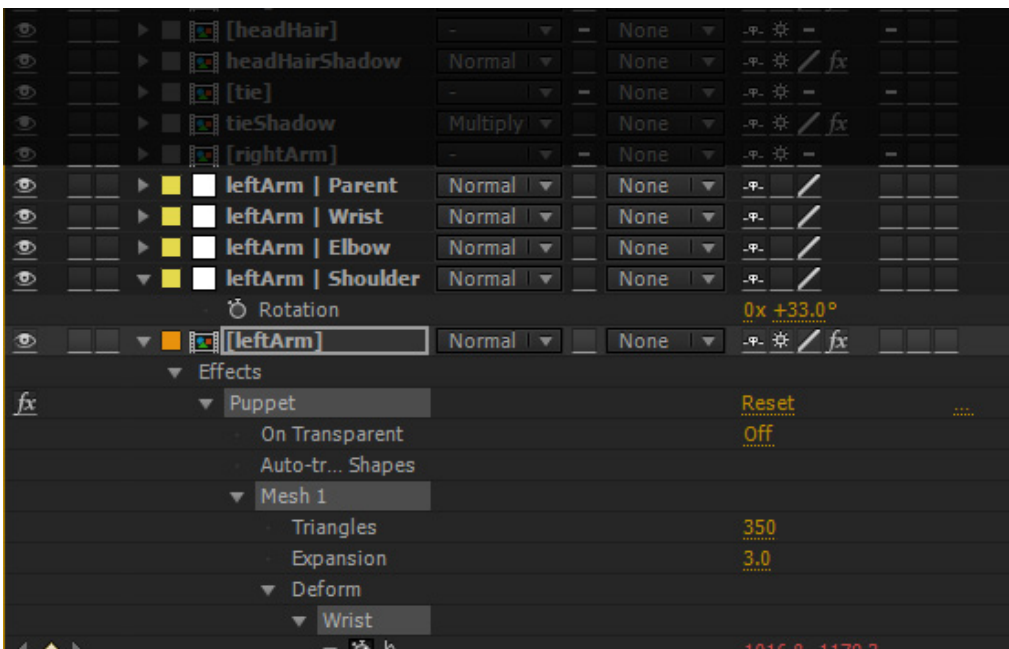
[headHair] - None
headHairShadow Normal None
[tie] - None
tieShadow Multiply None
[rightArm] - None
leftArm | Parent Normal None
leftArm | Wrist Normal None
leftArm | Elbow Normal None
leftArm | Shoulder Normal None
Rotation 0x +33.0°
[leftArm] Normal None
Effects
Puppet Reset ...
On Transparent Off
Auto-tr... Shapes
Mesh 1
Triangles 350
Expansion 3.0
Deform
Wrist
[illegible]